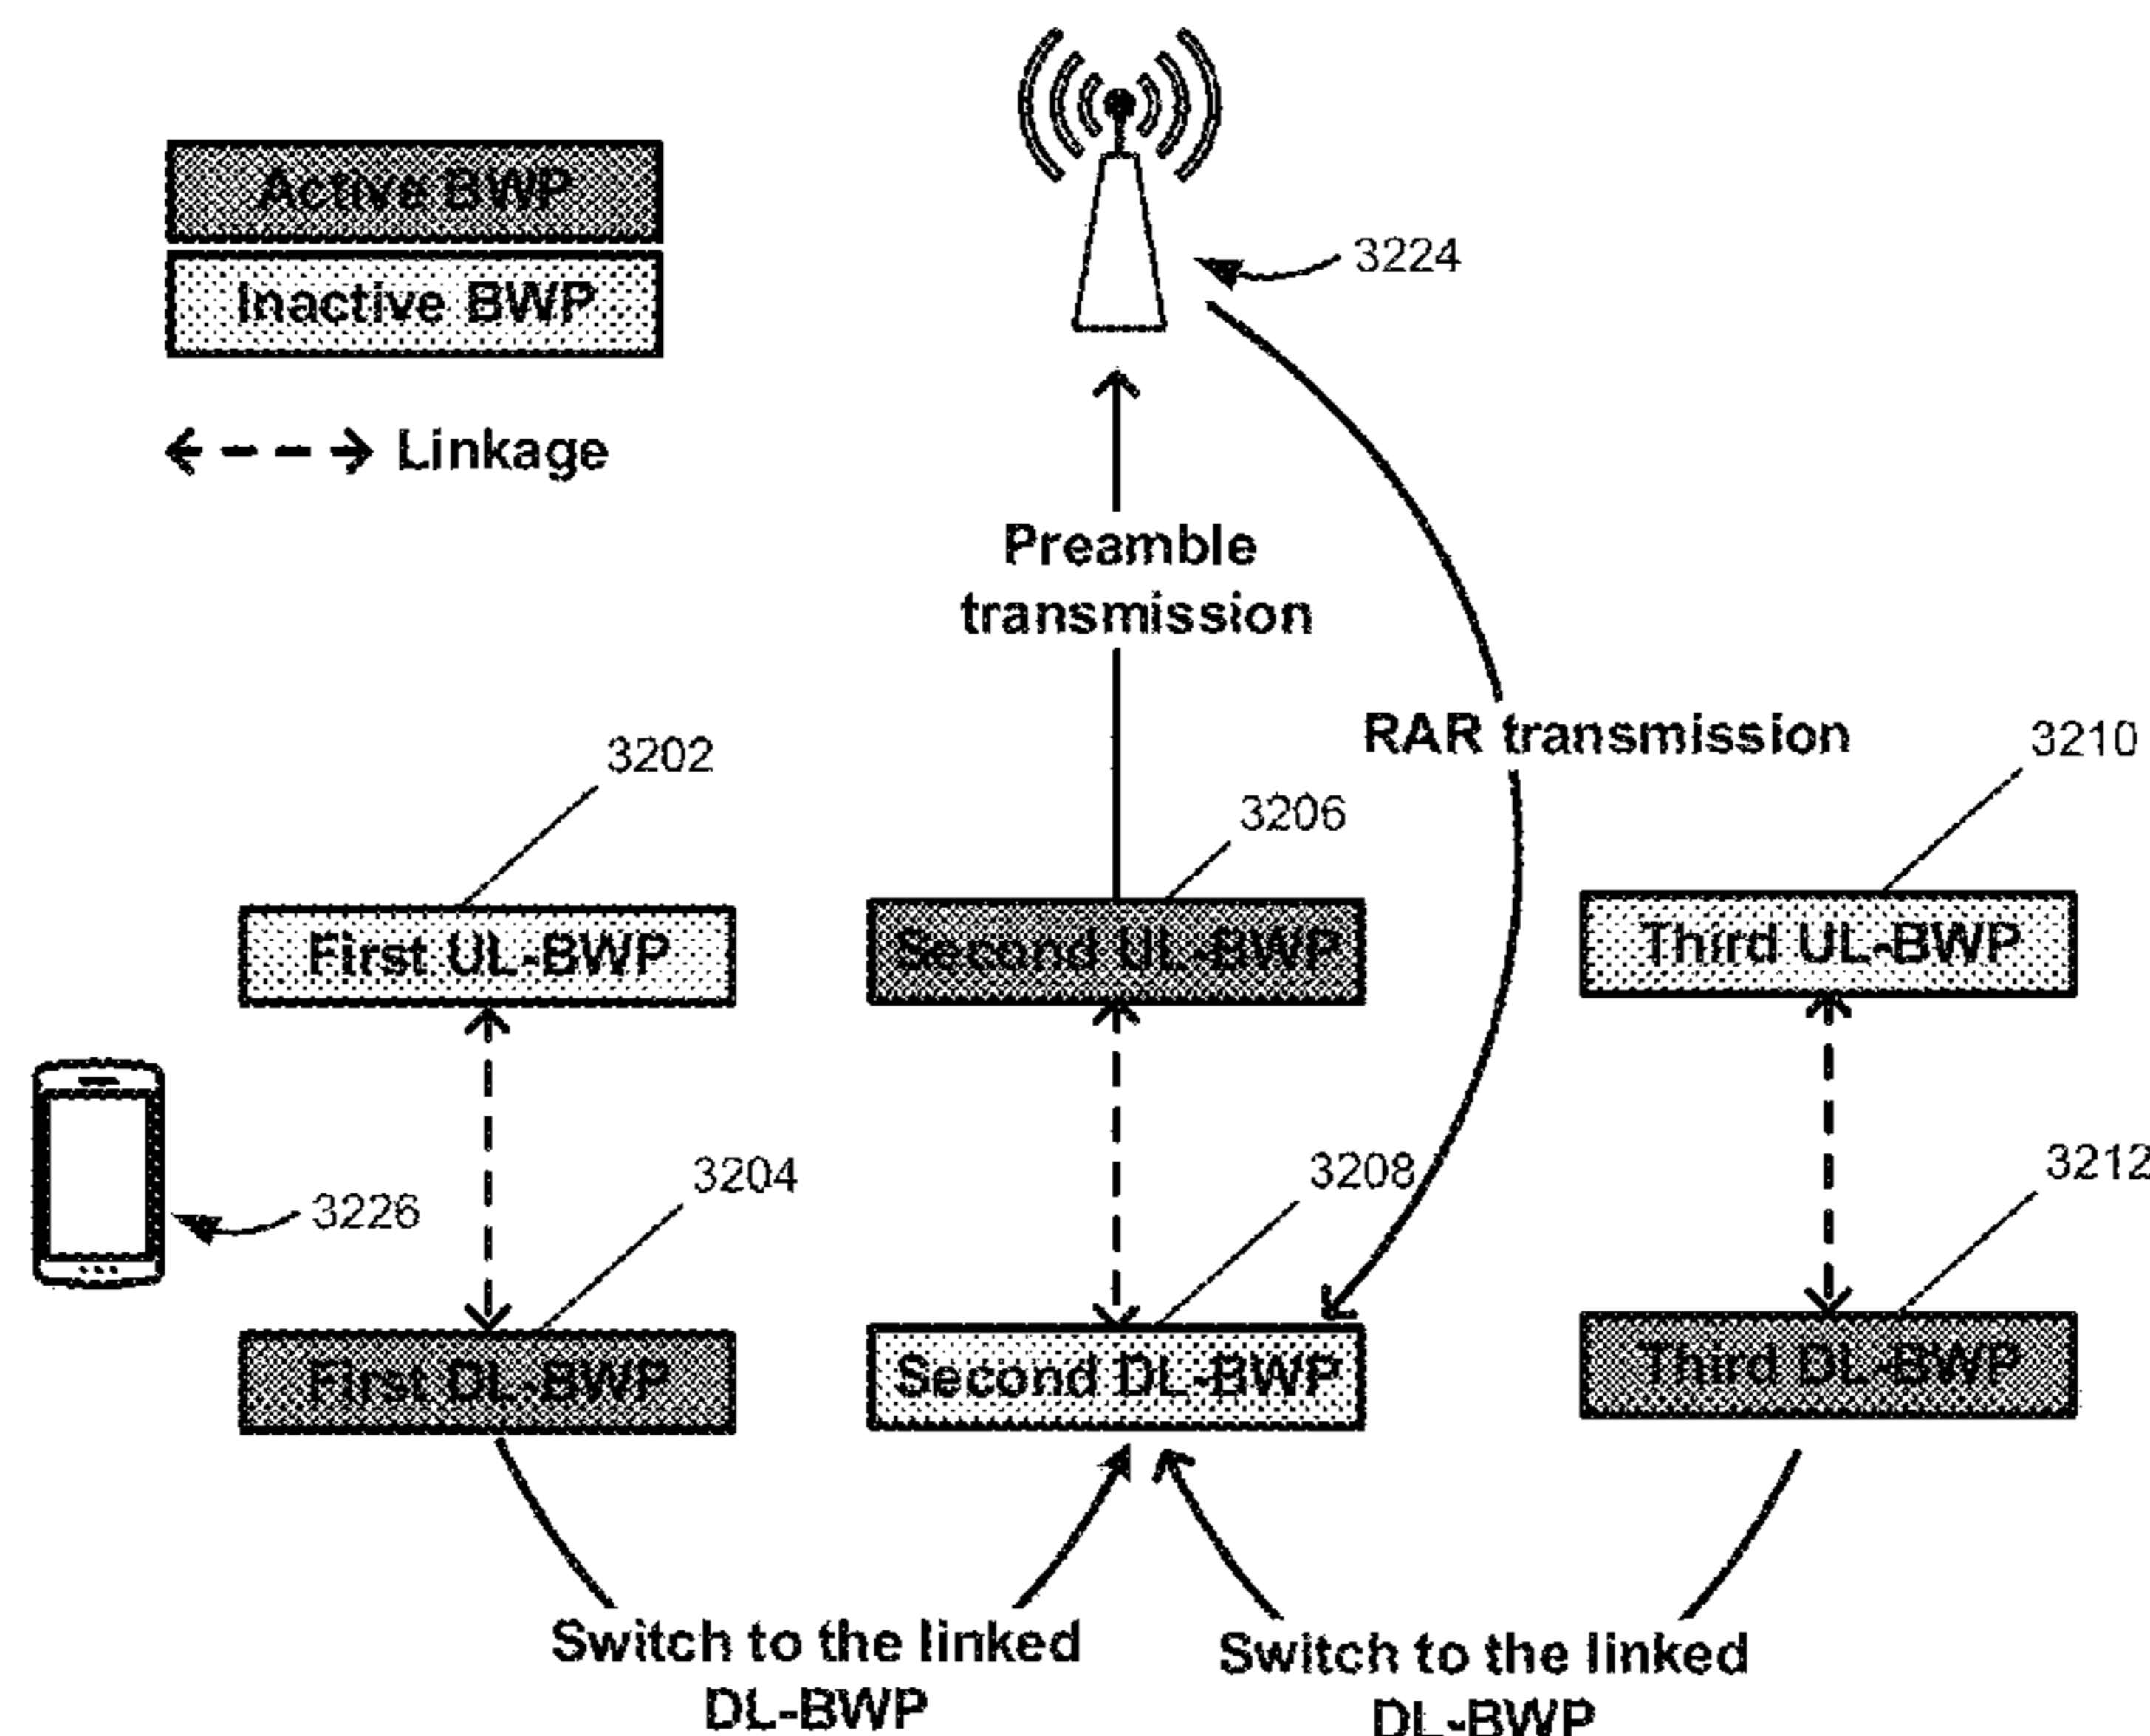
Active BWP

Inactive BWP

Linkage

3224

Preamble transmission

RAR transmission

3202

3206

3210

First UL-BWP

Second UL-BWP

Third UL-BWP

3226

3204

3208

3212

First DL-BWP

Second DL-BWP

Third DL-BWP

Switch to the linked DL-BWP

Switch to the linked DL-BWP